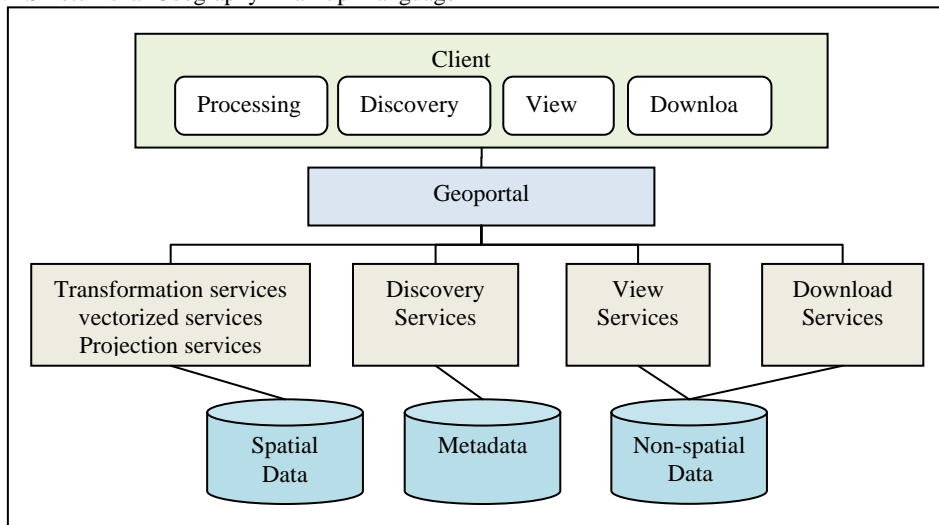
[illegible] Geography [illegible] Language

Client

Processing

Discovery

View

Downloa

Geoportal

Transformation services vectorized services Projection services

Discovery Services

View Services

Download Services

Spatial Data

Metadata

Non-spatial Data